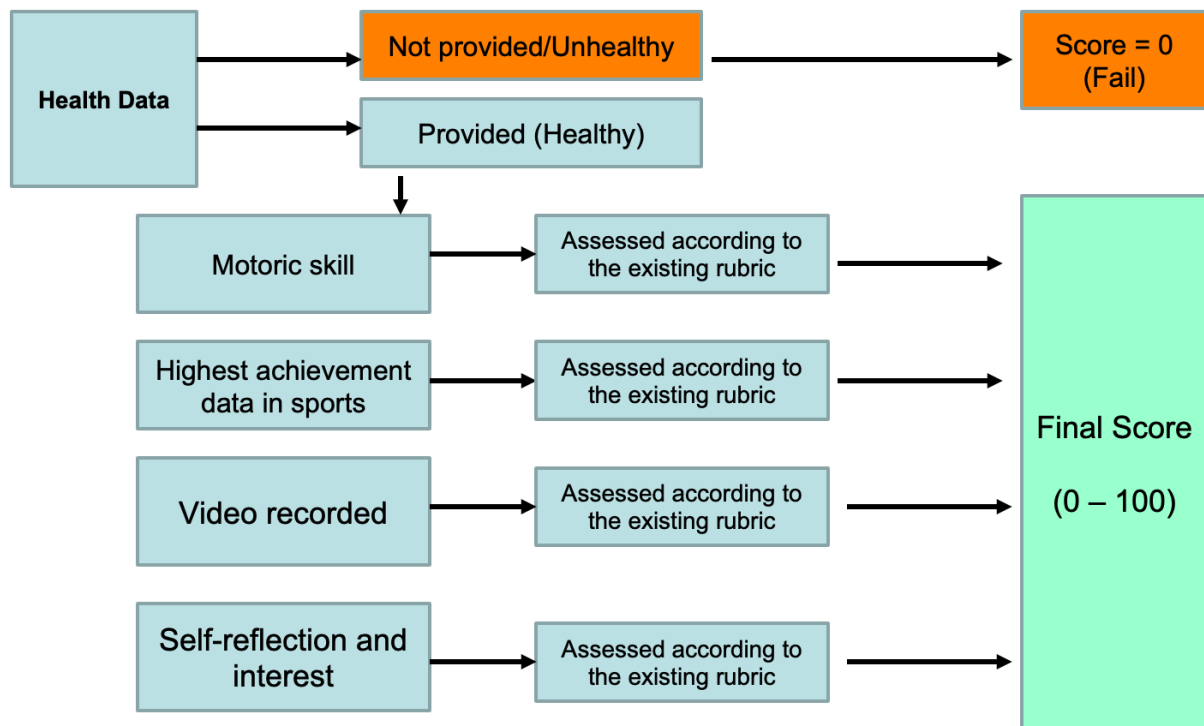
Health Data

Not provided/Unhealthy

Score = 0
(Fail)

Provided (Healthy)

Motoric skill

Assessed according to the existing rubric

Highest achievement data in sports

Assessed according to the existing rubric

Video recorded

Assessed according to the existing rubric

Self-reflection and interest

Assessed according to the existing rubric

Final Score

(0 – 100)